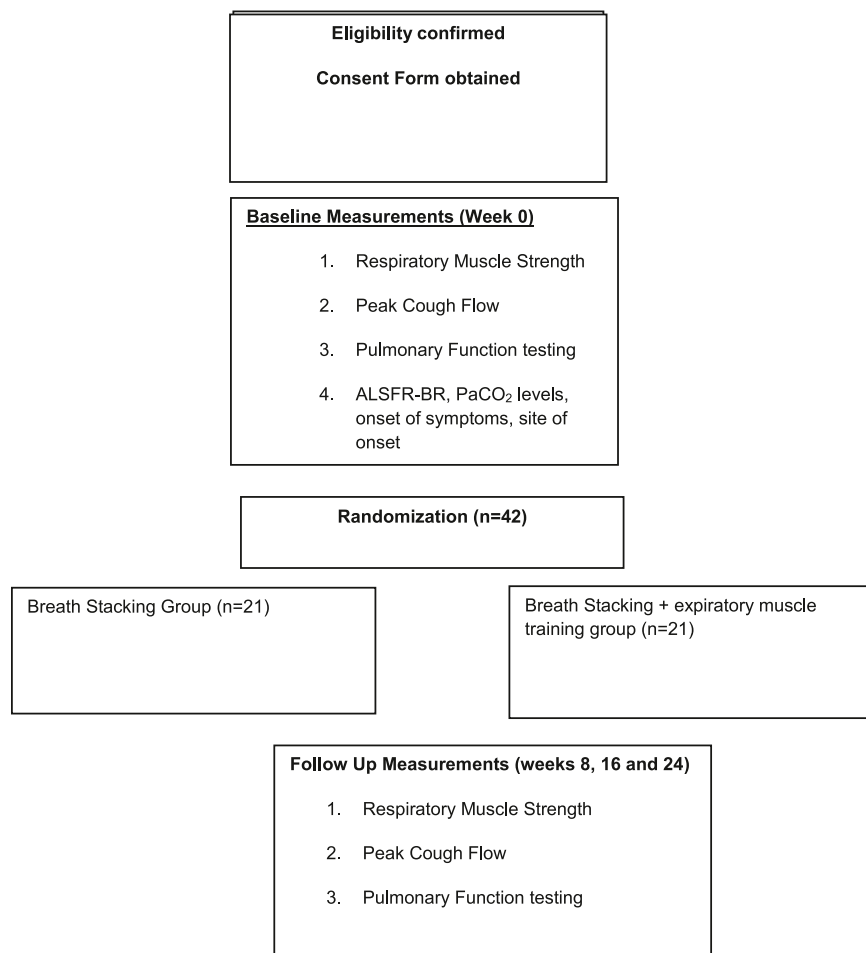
Eligibility confirmed

Consent Form obtained

Baseline Measurements (Week 0)

1. Respiratory Muscle Strength

2. Peak Cough Flow

3. Pulmonary Function testing

4. ALSFR-BR, $PaCO_2$ levels, onset of symptoms, site of onset

Randomization (n=42)

Breath Stacking Group (n=21)

Breath Stacking + expiratory muscle training group (n=21)

Follow Up Measurements (weeks 8, 16 and 24)

1. Respiratory Muscle Strength

2. Peak Cough Flow

3. Pulmonary Function testing